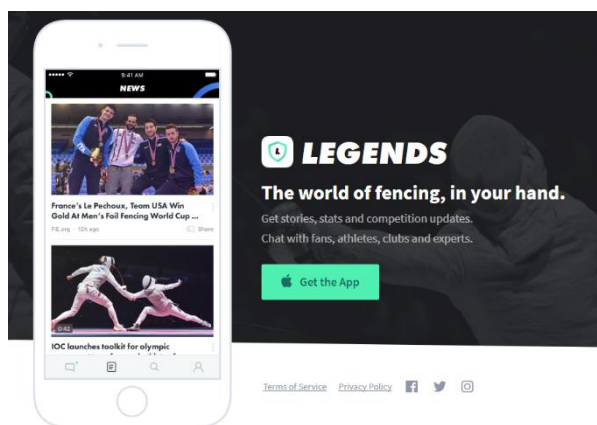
9:41 AM

NEWS

France's Le Pechoux, Team USA Win Gold At Men's Foil Fencing World Cup ...

FIE.org · 12h ago

Share

0:42

IOC launches toolkit for olympic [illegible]

LEGENDS

The world of fencing, in your hand.

Get stories, stats and competition updates.
Chat with fans, athletes, clubs and experts.

Get the App

Terms of Service Privacy Policy